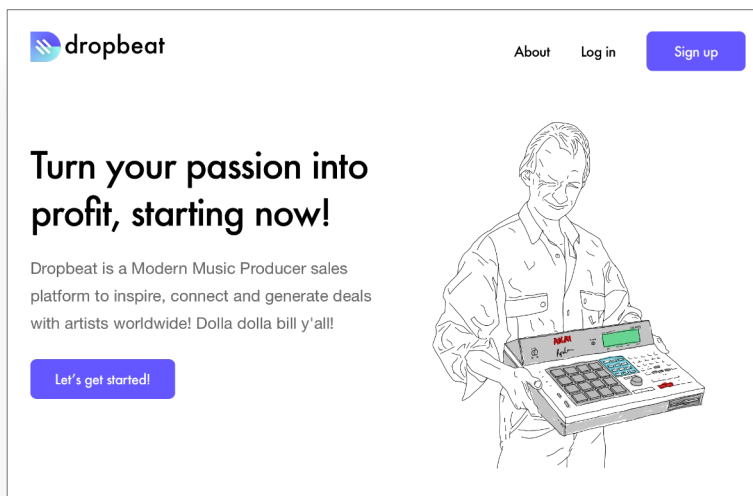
dropbeat

About Log in Sign up

Turn your passion into profit, starting now!

Dropbeat is a Modern Music Producer sales platform to inspire, connect and generate deals with artists worldwide! Dolla dolla bill y'all!

Let's get started!

AKAI